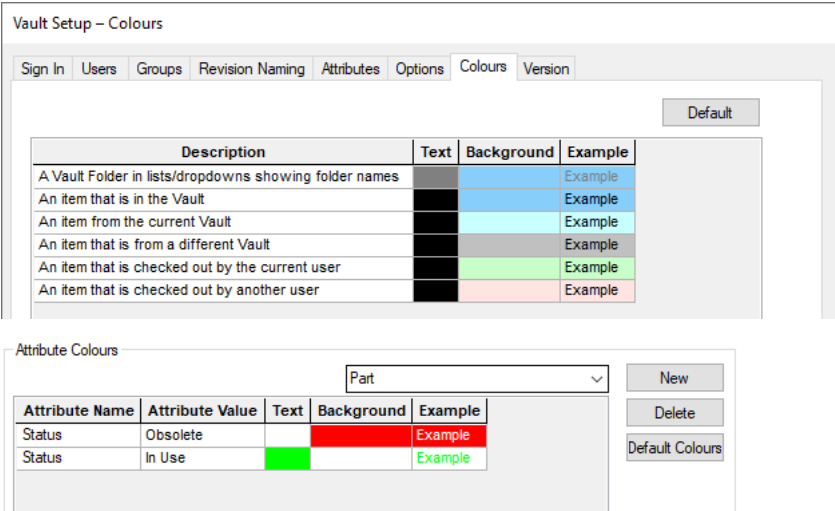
Vault Setup – Colours

Sign In | Users | Groups | Revision Naming | Attributes | Options | Colours | Version

Default

| Description | Text | Background | Example |
|---|---|---|---|
| A Vault Folder in lists/dropdowns showing folder names | | | Example |
| An item that is in the Vault | | | Example |
| An item from the current Vault | | | Example |
| An item that is from a different Vault | | | Example |
| An item that is checked out by the current user | | | Example |
| An item that is checked out by another user | | | Example |

Attribute Colours

Part

New

Delete

Default Colours

| Attribute Name | Attribute Value | Text | Background | Example |
|---|---|---|---|---|
| Status | Obsolete | | | Example |
| Status | In Use | | | Example |